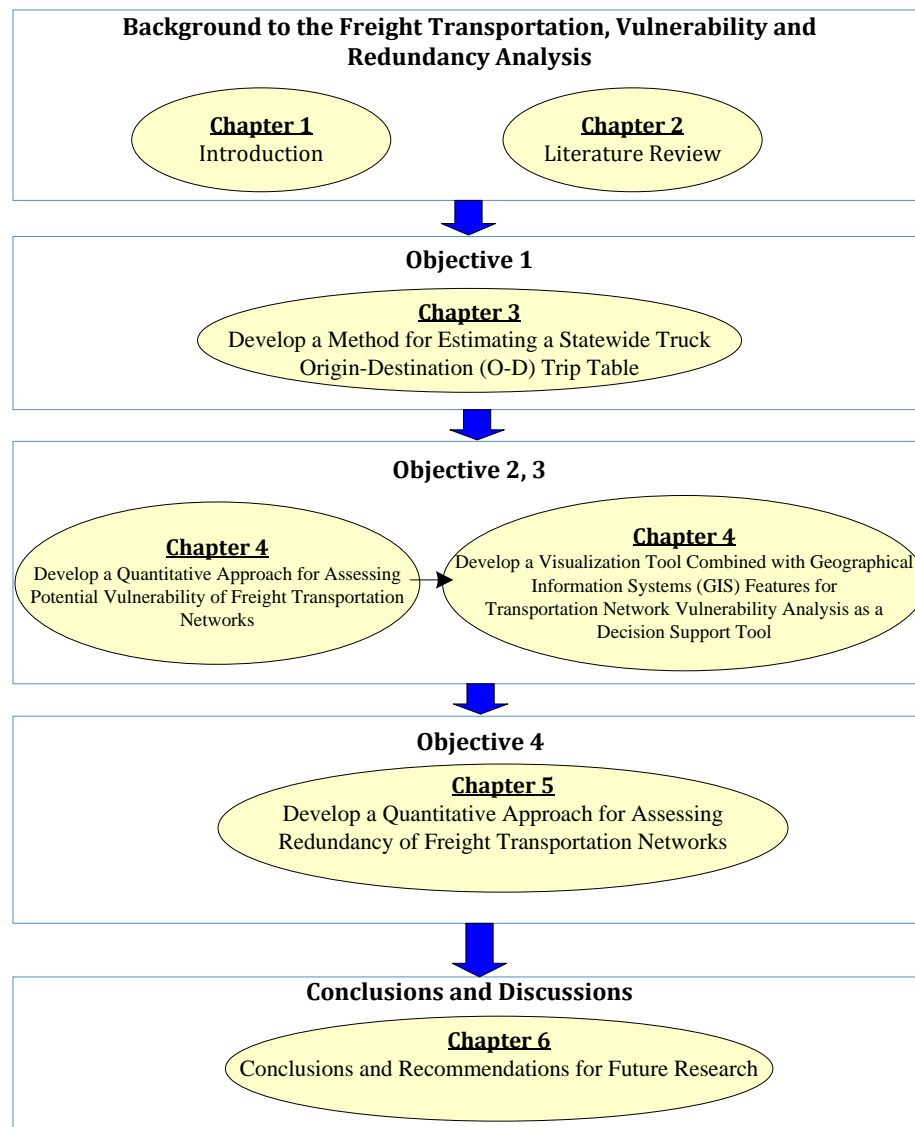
Background to the Freight Transportation, Vulnerability and Redundancy Analysis

Chapter 1
Introduction

Chapter 2
Literature Review

Objective 1

Chapter 3
Develop a Method for Estimating a Statewide Truck Origin-Destination (O-D) Trip Table

Objective 2, 3

Chapter 4
Develop a Quantitative Approach for Assessing Potential Vulnerability of Freight Transportation Networks

Chapter 4
Develop a Visualization Tool Combined with Geographical Information Systems (GIS) Features for Transportation Network Vulnerability Analysis as a Decision Support Tool

Objective 4

Chapter 5
Develop a Quantitative Approach for Assessing Redundancy of Freight Transportation Networks

Conclusions and Discussions

Chapter 6
Conclusions and Recommendations for Future Research